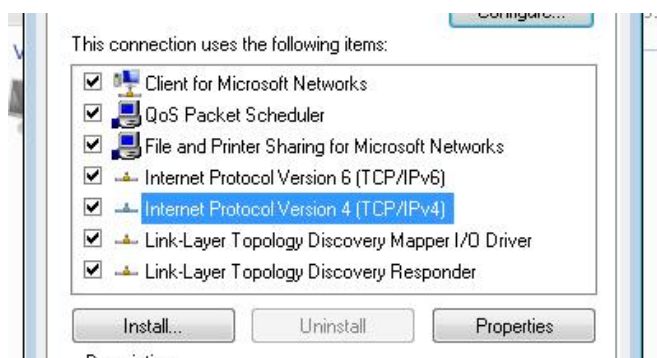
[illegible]

This connection uses the following items:

Client for Microsoft Networks
QoS Packet Scheduler
File and Printer Sharing for Microsoft Networks
Internet Protocol Version 6 (TCP/IPv6)
Internet Protocol Version 4 (TCP/IPv4)
Link-Layer Topology Discovery Mapper I/O Driver
Link-Layer Topology Discovery Responder

Install... Uninstall Properties

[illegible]